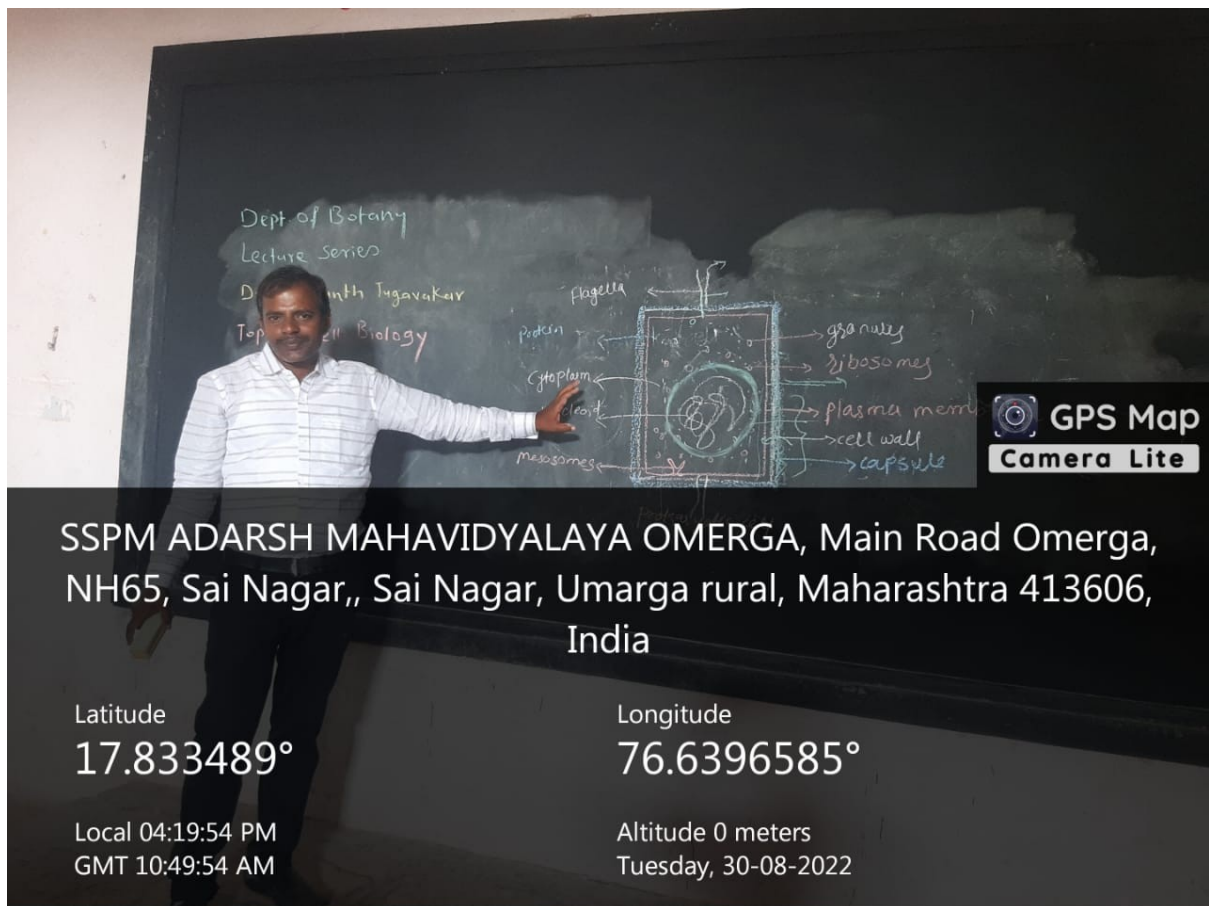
Dept of Botany
Lecture Series
D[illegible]nth Jugavakar
Top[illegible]ll Biology

Flagella
Protein
Cytoplasm
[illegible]
Mesosomes
granules
ribosomes
plasma mem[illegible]
cell wall
capsule

GPS Map
Camera Lite

SSPM ADARSH MAHAVIDYALAYA OMERGA, Main Road Omerga, NH65, Sai Nagar,, Sai Nagar, Umarga rural, Maharashtra 413606, India

Latitude
17.833489°

Longitude
76.6396585°

Local 04:19:54 PM
GMT 10:49:54 AM

Altitude 0 meters
Tuesday, 30-08-2022